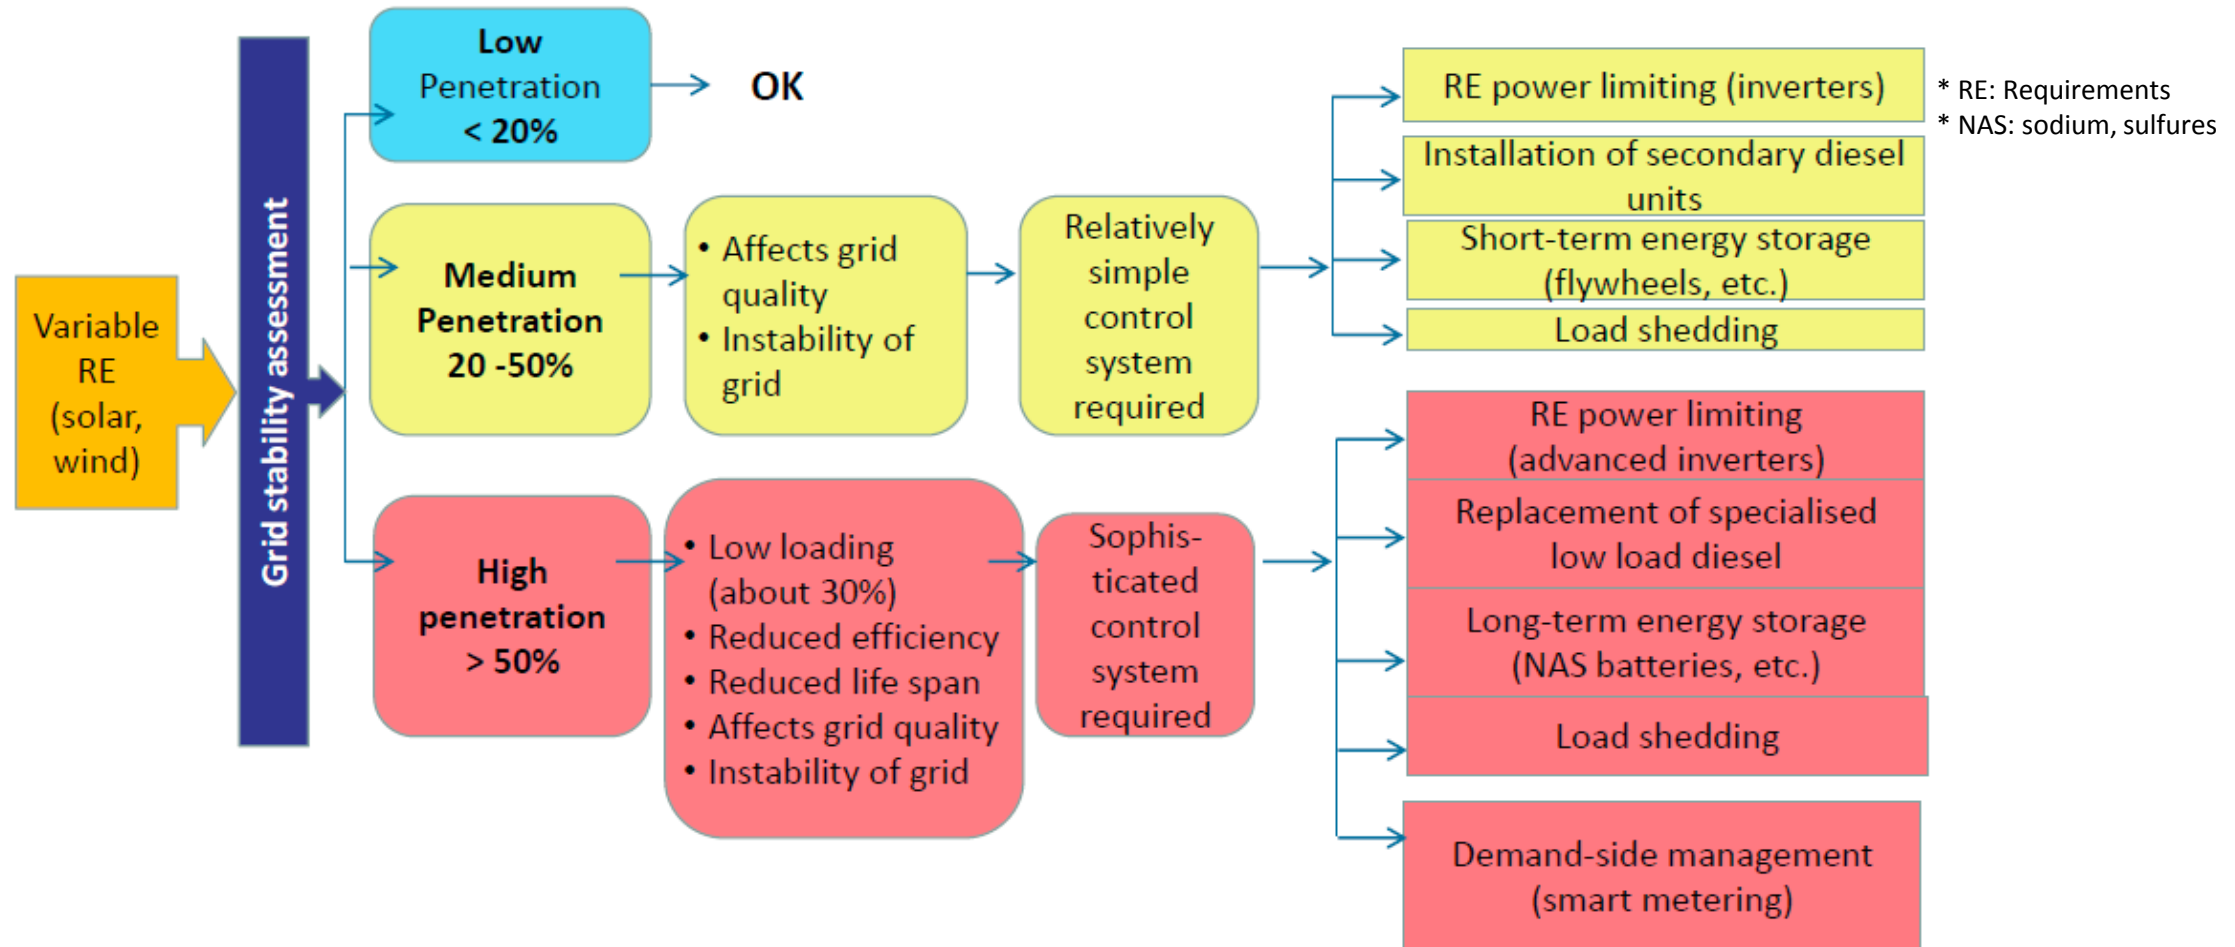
Variable RE (solar, wind)

Grid stability assessment

Low Penetration < 20%

OK

Medium Penetration 20 -50%

• Affects grid quality
• Instability of grid

Relatively simple control system required

RE power limiting (inverters)

Installation of secondary diesel units

Short-term energy storage (flywheels, etc.)

Load shedding

* RE: Requirements
* NAS: sodium, sulfures

High penetration > 50%

• Low loading (about 30%)
• Reduced efficiency
• Reduced life span
• Affects grid quality
• Instability of grid

Sophis-ticated control system required

RE power limiting (advanced inverters)

Replacement of specialised low load diesel

Long-term energy storage (NAS batteries, etc.)

Load shedding

Demand-side management (smart metering)